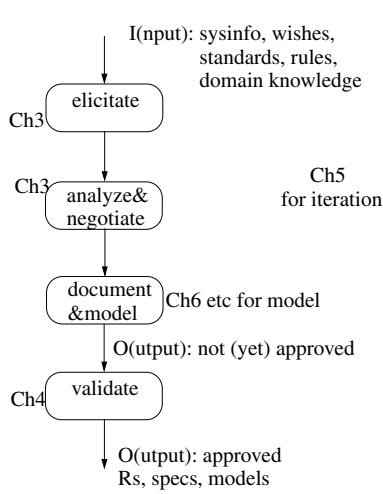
I(nput): sysinfo, wishes, standards, rules, domain knowledge

Ch3

elicitate

Ch3

analyze& negotiate

Ch5 for iteration

document &model

Ch6 etc for model

O(utput): not (yet) approved

Ch4

validate

O(utput): approved Rs, specs, models